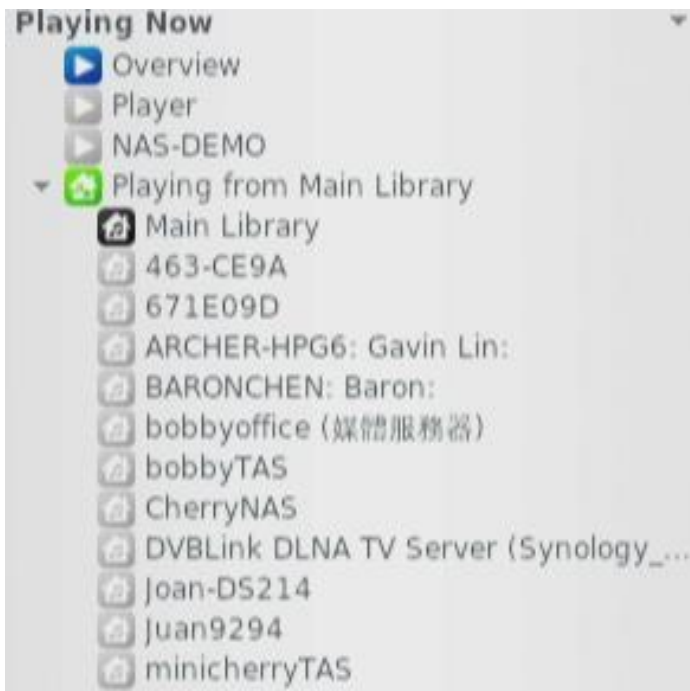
Playing Now
Overview
Player
NAS-DEMO
Playing from Main Library
Main Library
463-CE9A
671E09D
ARCHER-HPG6: Gavin Lin:
BARONCHEN: Baron:
bobbyoffice (媒體服務器)
bobbyTAS
CherryNAS
DVBLink DLNA TV Server (Synology_...
Joan-DS214
Juan9294
minicherryTAS